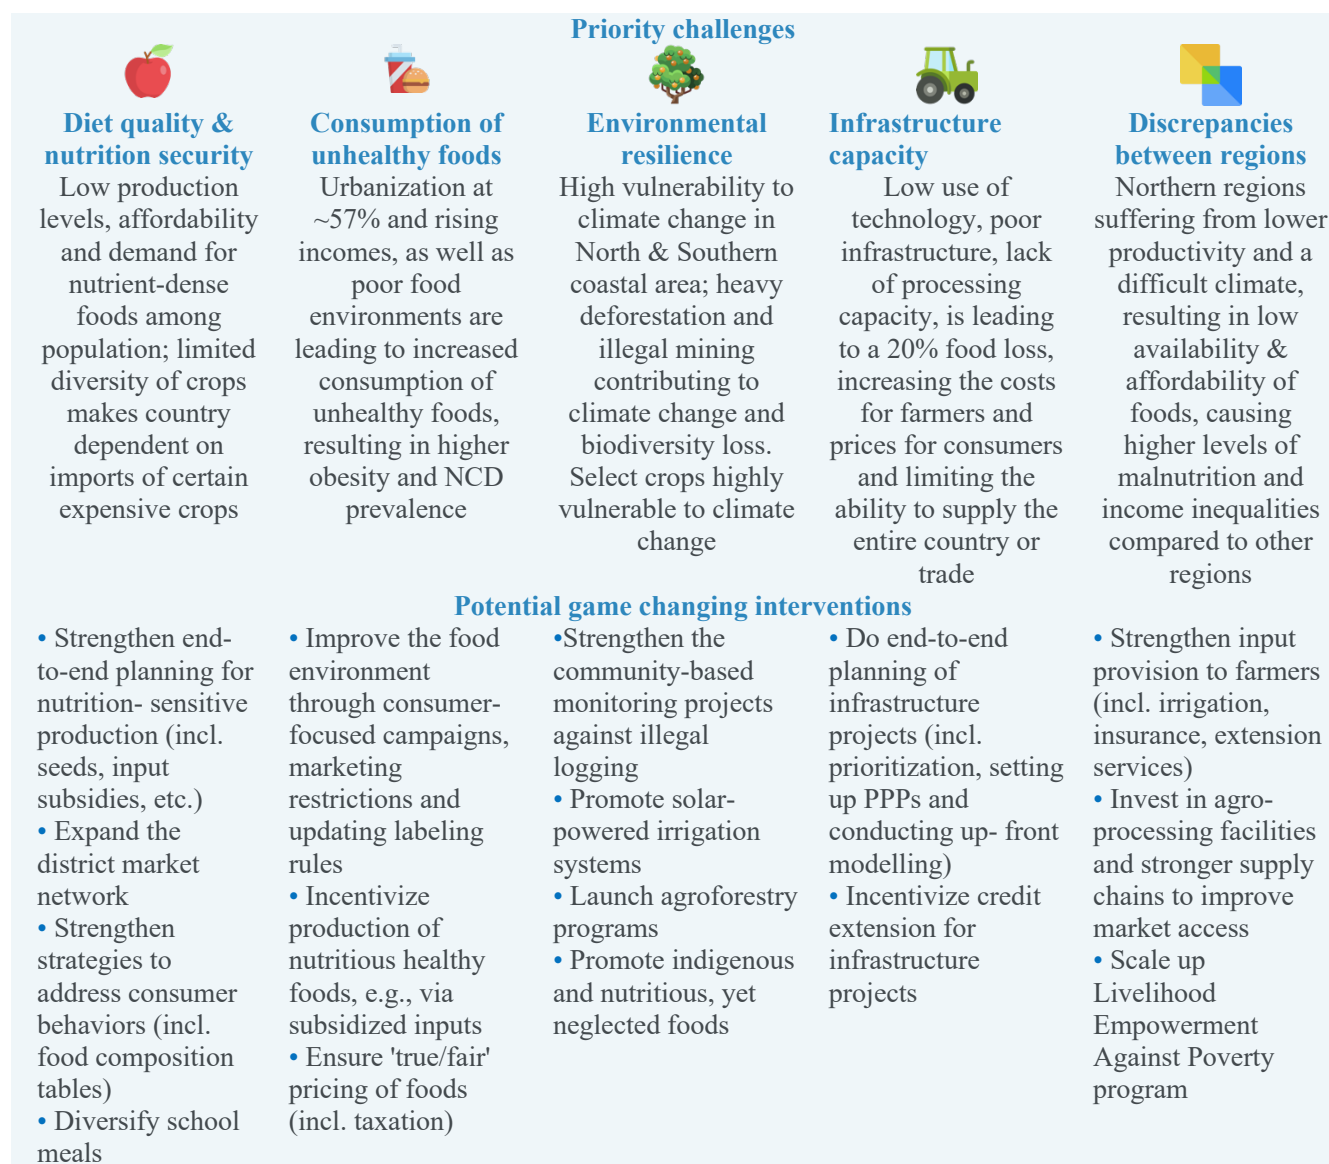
Priority challenges

Diet quality & nutrition security
Low production levels, affordability and demand for nutrient-dense foods among population; limited diversity of crops makes country dependent on imports of certain expensive crops

Consumption of unhealthy foods
Urbanization at ~57% and rising incomes, as well as poor food environments are leading to increased consumption of unhealthy foods, resulting in higher obesity and NCD prevalence

Environmental resilience
High vulnerability to climate change in North & Southern coastal area; heavy deforestation and illegal mining contributing to climate change and biodiversity loss. Select crops highly vulnerable to climate change

Infrastructure capacity
Low use of technology, poor infrastructure, lack of processing capacity, is leading to a 20% food loss, increasing the costs for farmers and prices for consumers and limiting the ability to supply the entire country or trade

Discrepancies between regions
Northern regions suffering from lower productivity and a difficult climate, resulting in low availability & affordability of foods, causing higher levels of malnutrition and income inequalities compared to other regions

Potential game changing interventions

• Strengthen end-to-end planning for nutrition- sensitive production (incl. seeds, input subsidies, etc.)
• Expand the district market network
• Strengthen strategies to address consumer behaviors (incl. food composition tables)
• Diversify school meals

• Improve the food environment through consumer-focused campaigns, marketing restrictions and updating labeling rules
• Incentivize production of nutritious healthy foods, e.g., via subsidized inputs
• Ensure 'true/fair' pricing of foods (incl. taxation)

•Strengthen the community-based monitoring projects against illegal logging
• Promote solar-powered irrigation systems
• Launch agroforestry programs
• Promote indigenous and nutritious, yet neglected foods

• Do end-to-end planning of infrastructure projects (incl. prioritization, setting up PPPs and conducting up- front modelling)
• Incentivize credit extension for infrastructure projects

• Strengthen input provision to farmers (incl. irrigation, insurance, extension services)
• Invest in agro-processing facilities and stronger supply chains to improve market access
• Scale up Livelihood Empowerment Against Poverty program